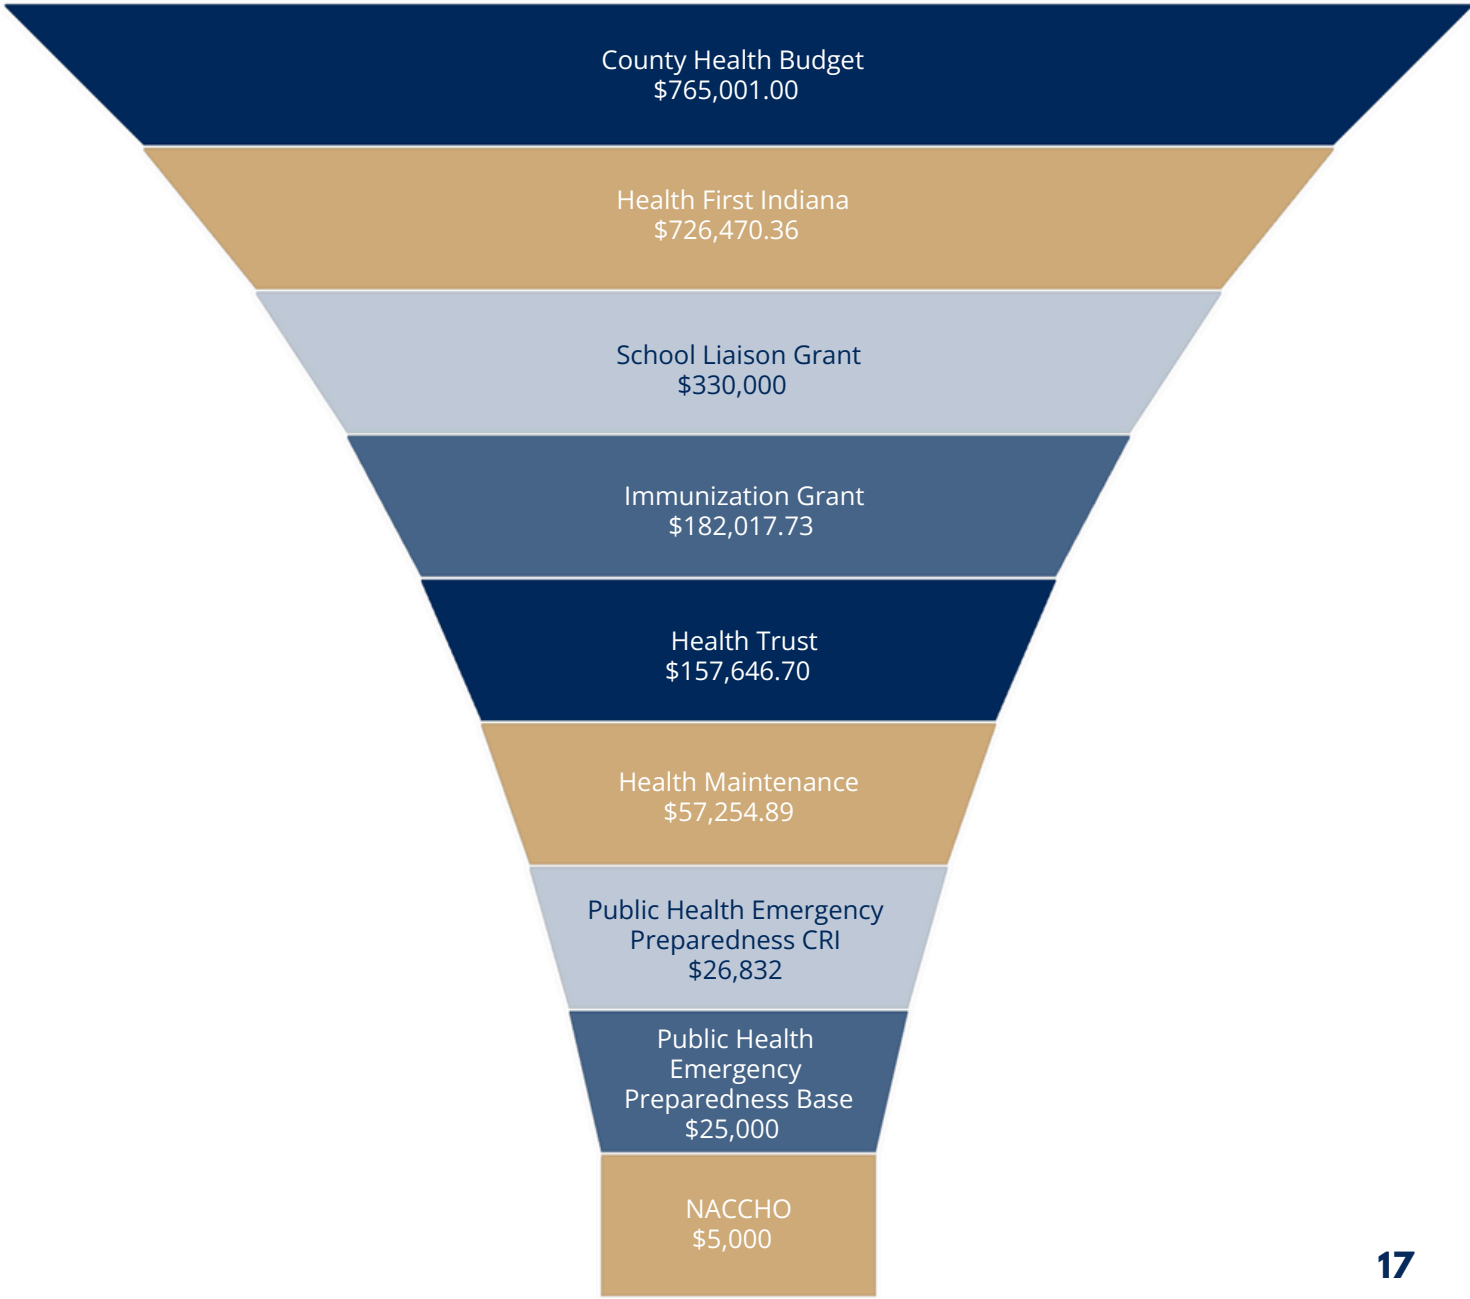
County Health Budget
$765,001.00

Health First Indiana
$726,470.36

School Liaison Grant
$330,000

Immunization Grant
$182,017.73

Health Trust
$157,646.70

Health Maintenance
$57,254.89

Public Health Emergency Preparedness CRI
$26,832

Public Health Emergency Preparedness Base
$25,000

NACCHO
$5,000

17